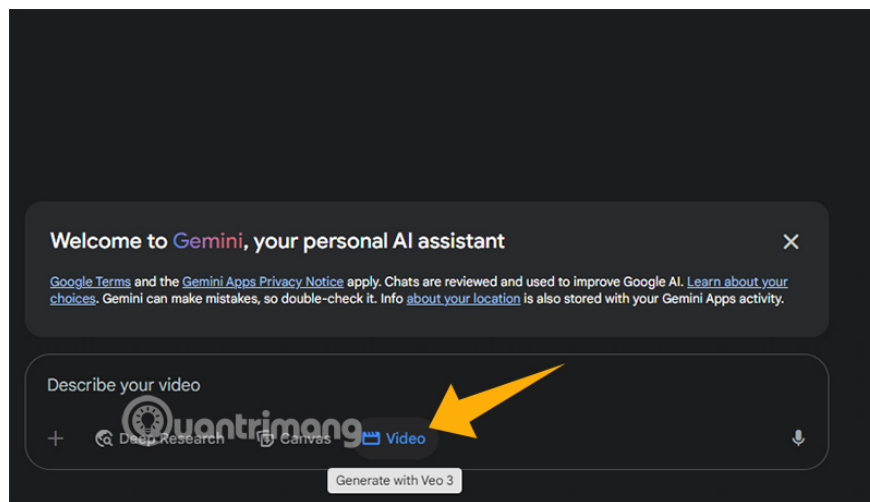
Welcome to Gemini, your personal AI assistant

Google Terms and the Gemini Apps Privacy Notice apply. Chats are reviewed and used to improve Google AI. Learn about your choices. Gemini can make mistakes, so double-check it. Info about your location is also stored with your Gemini Apps activity.

Describe your video

+ Deep Research Canvas Video

Generate with Veo 3

Quantrimang